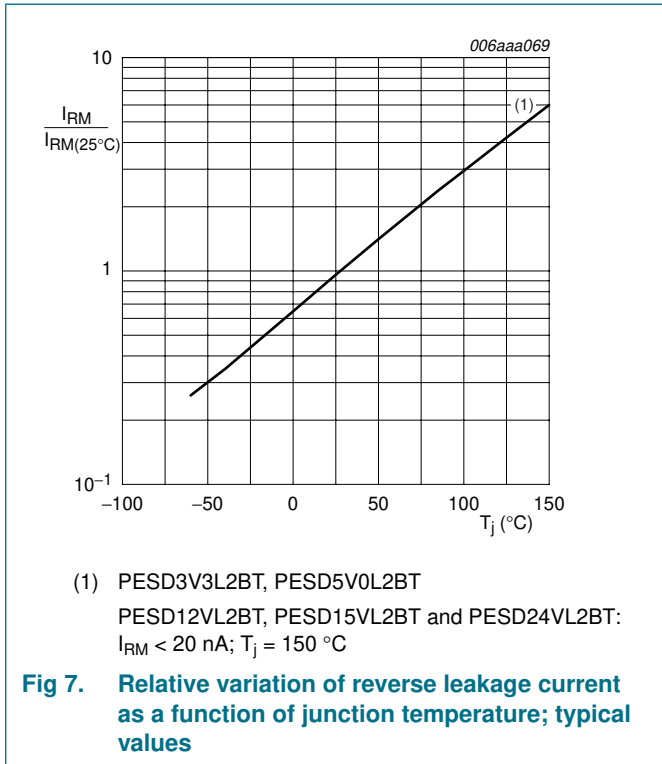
006aaa069

10

$\frac{I_{RM}}{I_{RM(25°C)}}$

(1)

1

$10^{-1}$

−100 −50 0 50 100 150

$T_j$ (°C)

(1) PESD3V3L2BT, PESD5V0L2BT

PESD12VL2BT, PESD15VL2BT and PESD24VL2BT: $I_{RM}$ < 20 nA; $T_j$ = 150 °C

**Fig 7. Relative variation of reverse leakage current as a function of junction temperature; typical values**